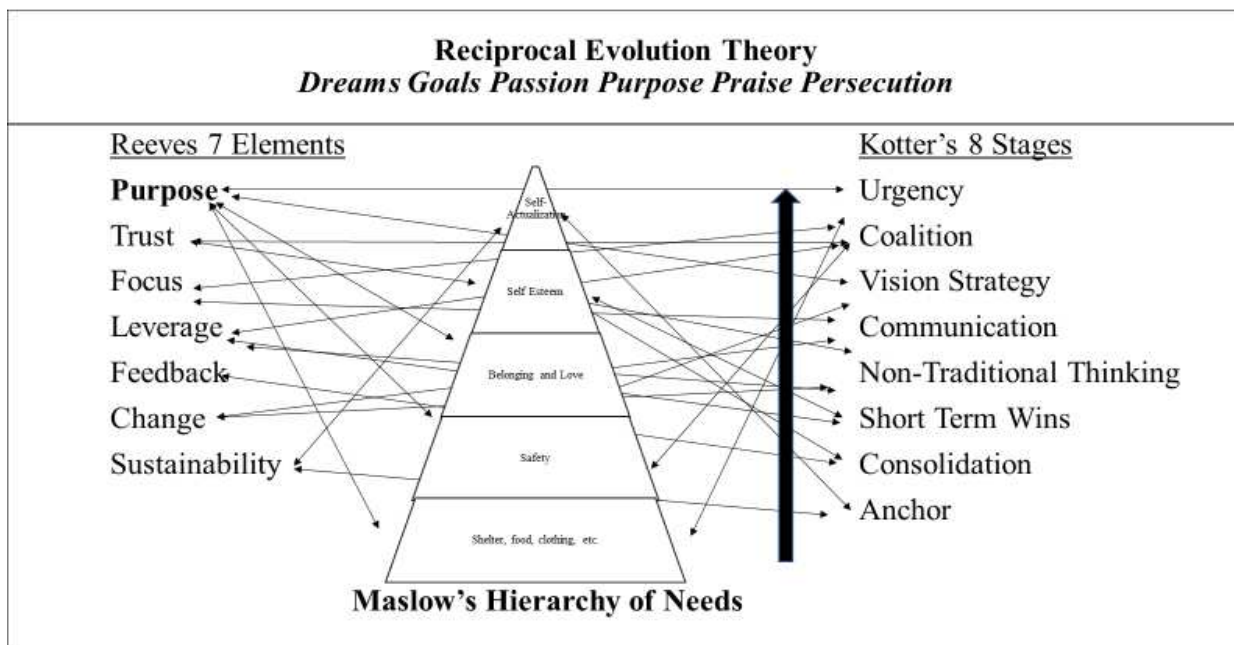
**Reciprocal Evolution Theory**
***Dreams Goals Passion Purpose Praise Persecution***

Reeves 7 Elements

**Purpose**
Trust
Focus
Leverage
Feedback
Change
Sustainability

Self-Actualization
Self Esteem
Belonging and Love
Safety
Shelter, food, clothing, etc.

Kotter's 8 Stages

Urgency
Coalition
Vision Strategy
Communication
Non-Traditional Thinking
Short Term Wins
Consolidation
Anchor

**Maslow's Hierarchy of Needs**